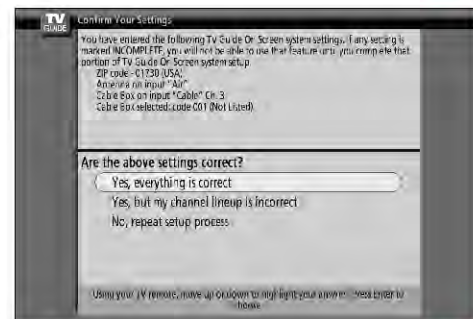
TV GUIDE Confirm Your Settings

You have entered the following TV Guide On Screen system settings. If any setting is marked INCOMPLETE, you will not be able to use that feature until you complete that portion of TV Guide On Screen system setup.
ZIP code - 01730 (USA)
Antenna on input "Air"
Cable Box on input "Cable" Ch. 3
Cable Box selected: code C01 (Not Listed)

Are the above settings correct?
Yes, everything is correct
Yes, but my channel lineup is incorrect
No, repeat setup process

Using your TV remote, move up or down to highlight your answer. Press Enter to choose.